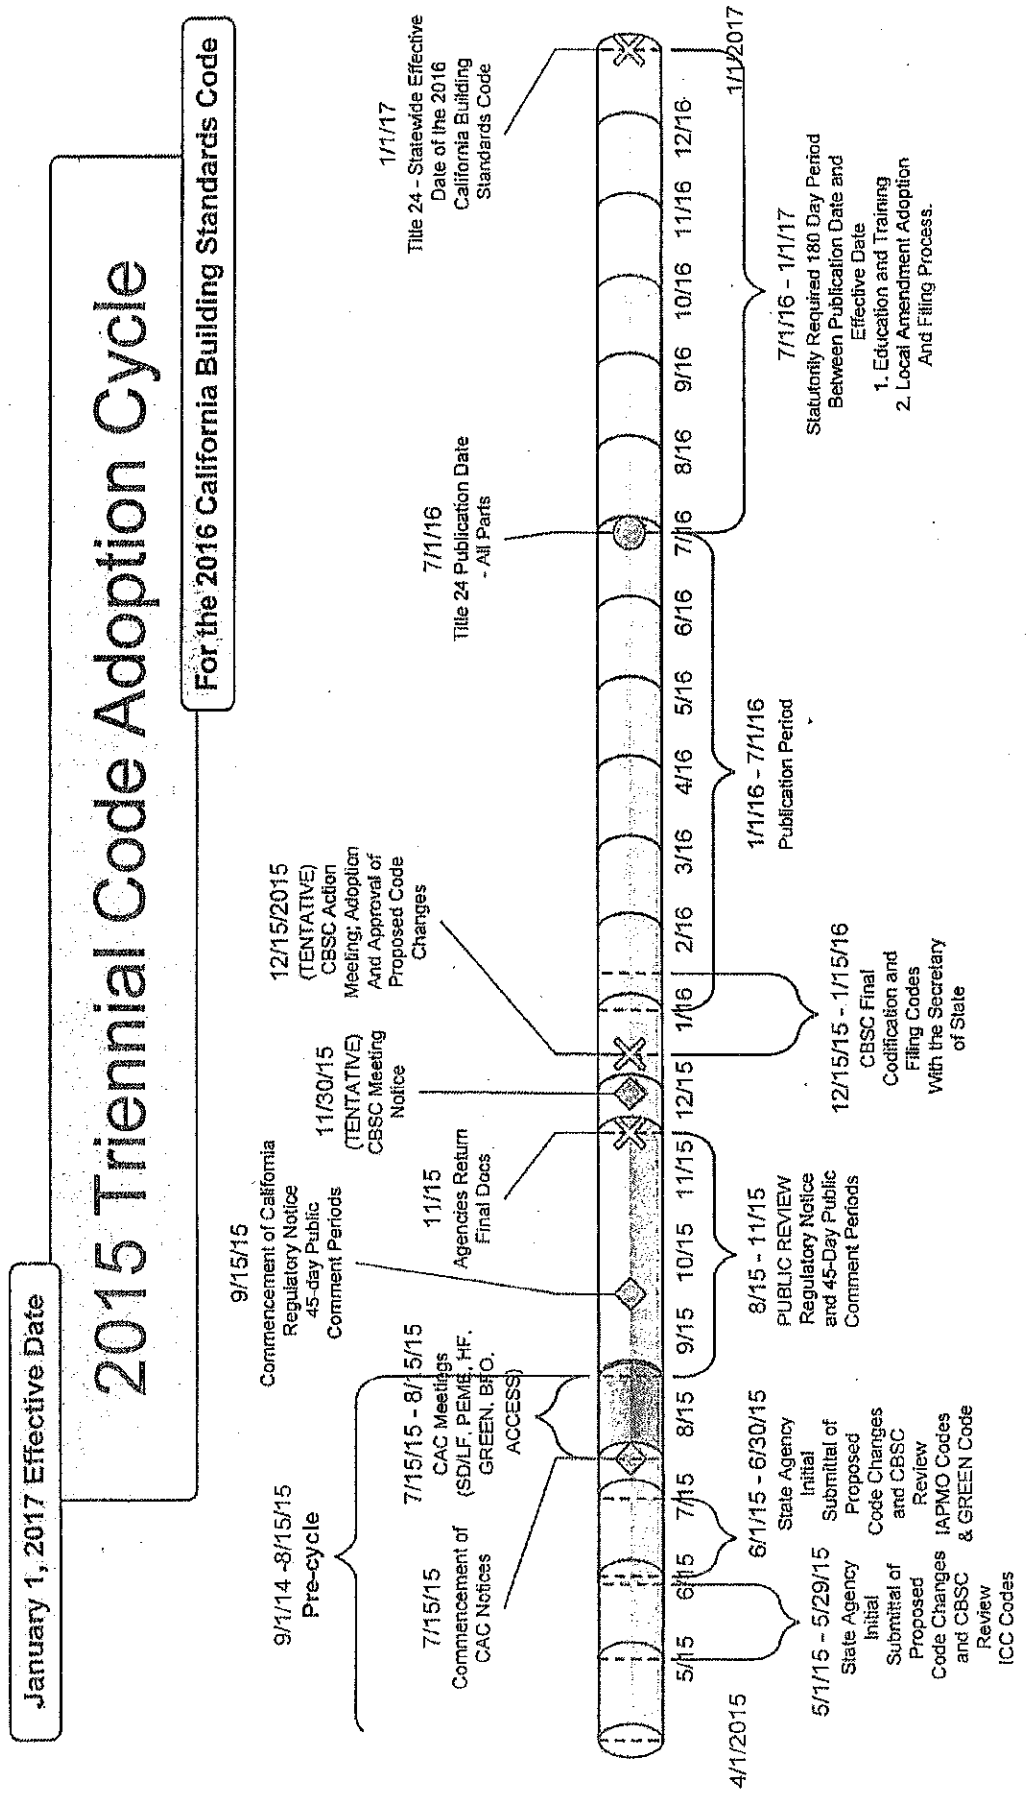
January 1, 2017 Effective Date

2015 Triennial Code Adoption Cycle

For the 2016 California Building Standards Code

9/1/14 -8/15/15
Pre-cycle

7/15/15
Commencement of CAC Notices

7/15/15 - 8/15/15
CAC Meetings (SD/LF, PEME, HF, GREEN, BFO, ACCESS)

9/15/15
Commencement of California Regulatory Notice 45-day Public Comment Periods

11/15
Agencies Return Final Docs

11/30/15
(TENTATIVE)
CBSC Meeting Notice

12/15/2015
(TENTATIVE)
CBSC Action Meeting; Adoption And Approval of Proposed Code Changes

7/1/16
Title 24 Publication Date - All Parts

1/1/17
Title 24 - Statewide Effective Date of the 2016 California Building Standards Code

| 5/15 | 6/15 | 7/15 | 8/15 | 9/15 | 10/15 | 11/15 | 12/15 | 1/16 | 2/16 | 3/16 | 4/16 | 5/16 | 6/16 | 7/16 | 8/16 | 9/16 | 10/16 | 11/16 | 12/16 |

4/1/2015

1/1/2017

5/1/15 - 5/29/15
State Agency Initial Submittal of Proposed Code Changes and CBSC Review ICC Codes

6/1/15 - 6/30/15
State Agency Initial Submittal of Proposed Code Changes and CBSC Review IAPMO Codes & GREEN Code

8/15 - 11/15
PUBLIC REVIEW
Regulatory Notice and 45-Day Public Comment Periods

12/15/15 - 1/15/16
CBSC Final Codification and Filing Codes With the Secretary of State

1/1/16 - 7/1/16
Publication Period

7/1/16 - 1/1/17
Statutorily Required 180 Day Period Between Publication Date and Effective Date
1. Education and Training
2. Local Amendment Adoption And Filing Process.